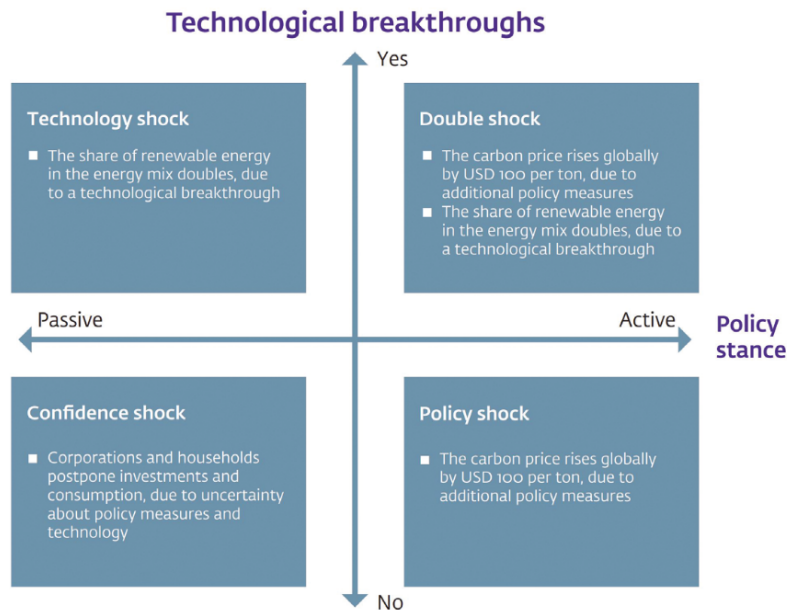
Technological breakthroughs

Yes

Technology shock

■ The share of renewable energy in the energy mix doubles, due to a technological breakthrough

Double shock

■ The carbon price rises globally by USD 100 per ton, due to additional policy measures

■ The share of renewable energy in the energy mix doubles, due to a technological breakthrough

Passive

Active

Policy stance

Confidence shock

■ Corporations and households postpone investments and consumption, due to uncertainty about policy measures and technology

Policy shock

■ The carbon price rises globally by USD 100 per ton, due to additional policy measures

No